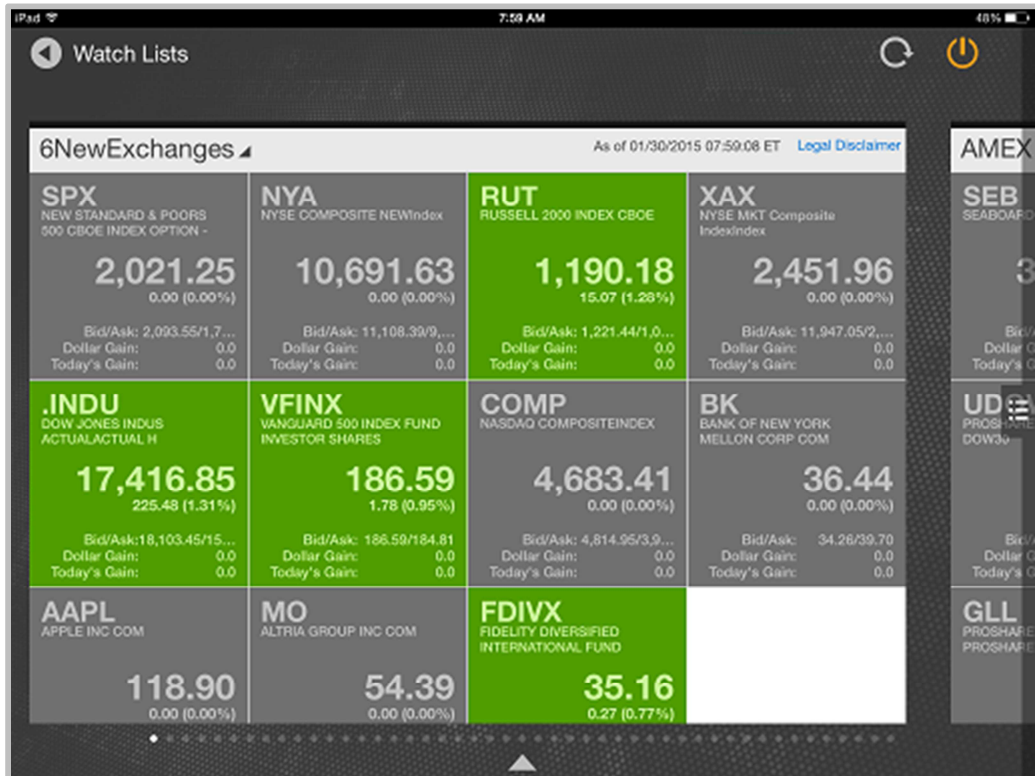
iPad 7:59 AM 48%

Watch Lists

6NewExchanges

As of 01/30/2015 07:59:08 ET Legal Disclaimer

SPX
NEW STANDARD & POORS 500 CBOE INDEX OPTION -
2,021.25
0.00 (0.00%)
Bid/Ask: 2,093.55/1,7...
Dollar Gain: 0.0
Today's Gain: 0.0

NYA
NYSE COMPOSITE NEWIndex
10,691.63
0.00 (0.00%)
Bid/Ask: 11,108.39/9,...
Dollar Gain: 0.0
Today's Gain: 0.0

RUT
RUSSELL 2000 INDEX CBOE
1,190.18
15.07 (1.28%)
Bid/Ask: 1,221.44/1,0...
Dollar Gain: 0.0
Today's Gain: 0.0

XAX
NYSE MKT Composite IndexIndex
2,451.96
0.00 (0.00%)
Bid/Ask: 11,947.05/2,...
Dollar Gain: 0.0
Today's Gain: 0.0

.INDU
DOW JONES INDUS ACTUALACTUAL H
17,416.85
225.48 (1.31%)
Bid/Ask:18,103.45/15...
Dollar Gain: 0.0
Today's Gain: 0.0

VFINX
VANGUARD 500 INDEX FUND INVESTOR SHARES
186.59
1.78 (0.95%)
Bid/Ask: 186.59/184.81
Dollar Gain: 0.0
Today's Gain: 0.0

COMP
NASDAQ COMPOSITEINDEX
4,683.41
0.00 (0.00%)
Bid/Ask: 4,814.95/3,9...
Dollar Gain: 0.0
Today's Gain: 0.0

BK
BANK OF NEW YORK MELLON CORP COM
36.44
0.00 (0.00%)
Bid/Ask: 34.26/39.70
Dollar Gain: 0.0
Today's Gain: 0.0

AAPL
APPLE INC COM
118.90
0.00 (0.00%)

MO
ALTRIA GROUP INC COM
54.39
0.00 (0.00%)

FDIVX
FIDELITY DIVERSIFIED INTERNATIONAL FUND
35.16
0.27 (0.77%)

AMEX
SEB
SEABOAR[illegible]
3
Bid/
Dollar G
Today's G
UD
PROSHARE
DOW3
Bid/
Dollar
Today's G
GLL
PROSHARE
PROSHARE